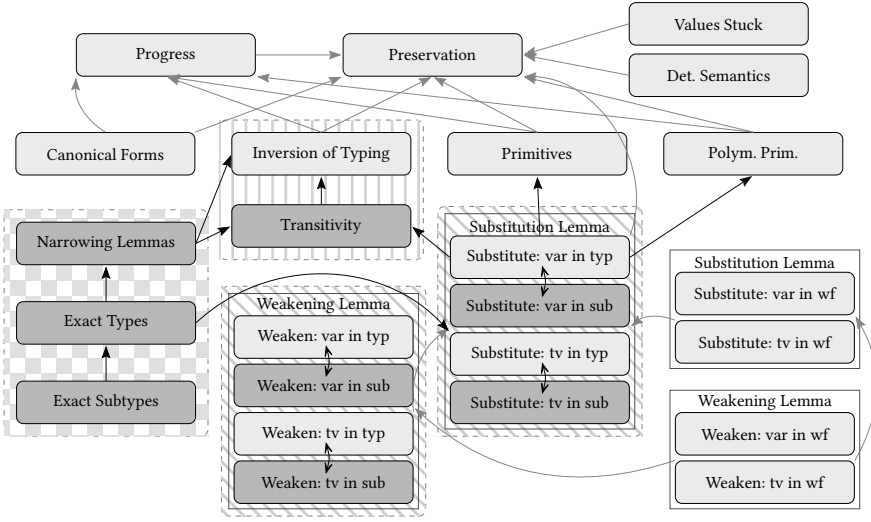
Values Stuck

Progress

Preservation

Det. Semantics

Canonical Forms

Inversion of Typing

Primitives

Polym. Prim.

Narrowing Lemmas

Transitivity

Substitution Lemma

Substitute: var in typ

Substitute: var in sub

Substitute: tv in typ

Substitute: tv in sub

Exact Types

Exact Subtypes

Weakening Lemma

Weaken: var in typ

Weaken: var in sub

Weaken: tv in typ

Weaken: tv in sub

Substitution Lemma

Substitute: var in wf

Substitute: tv in wf

Weakening Lemma

Weaken: var in wf

Weaken: tv in wf